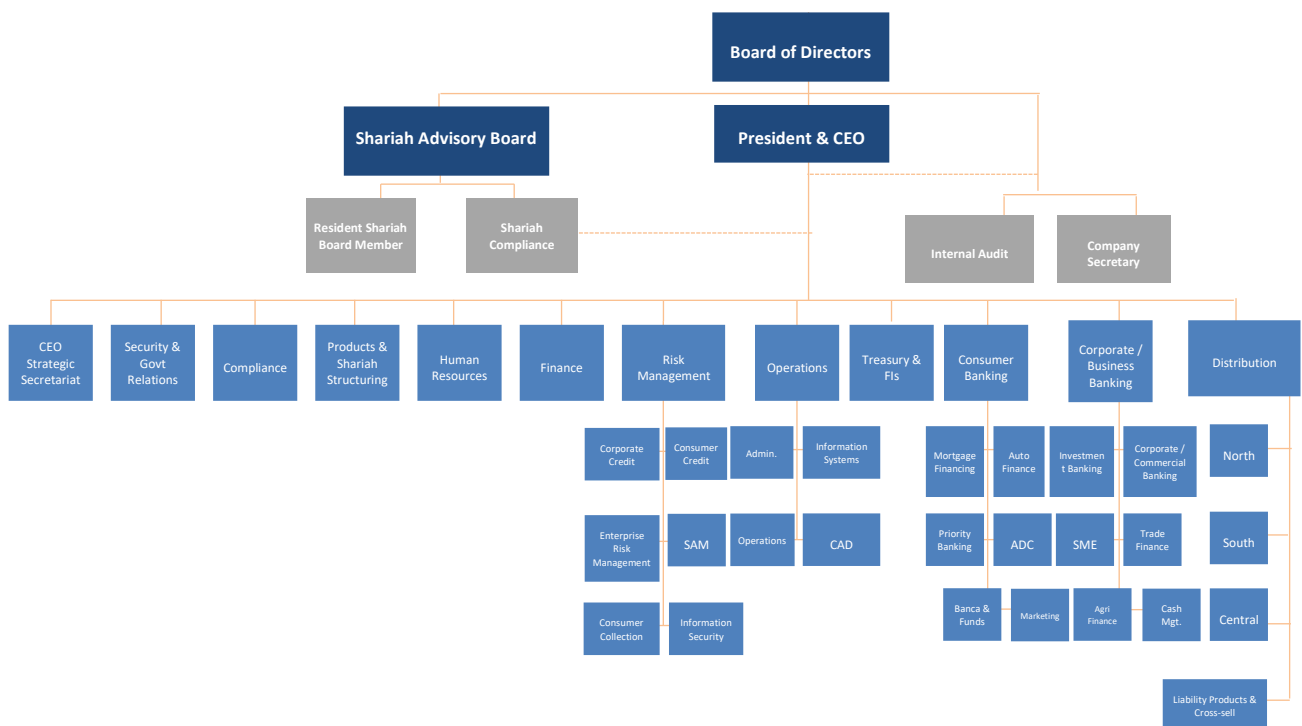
Board of Directors

Shariah Advisory Board

President & CEO

Resident Shariah Board Member

Shariah Compliance

Internal Audit

Company Secretary

CEO Strategic Secretariat

Security & Govt Relations

Compliance

Products & Shariah Structuring

Human Resources

Finance

Risk Management

Operations

Treasury & FIs

Consumer Banking

Corporate / Business Banking

Distribution

Corporate Credit

Consumer Credit

Admin.

Information Systems

Enterprise Risk Management

SAM

Operations

CAD

Consumer Collection

Information Security

Mortgage Financing

Auto Finance

Investment Banking

Corporate / Commercial Banking

Priority Banking

ADC

SME

Trade Finance

Banca & Funds

Marketing

Agri Finance

Cash Mgt.

North

South

Central

Liability Products & Cross-sell